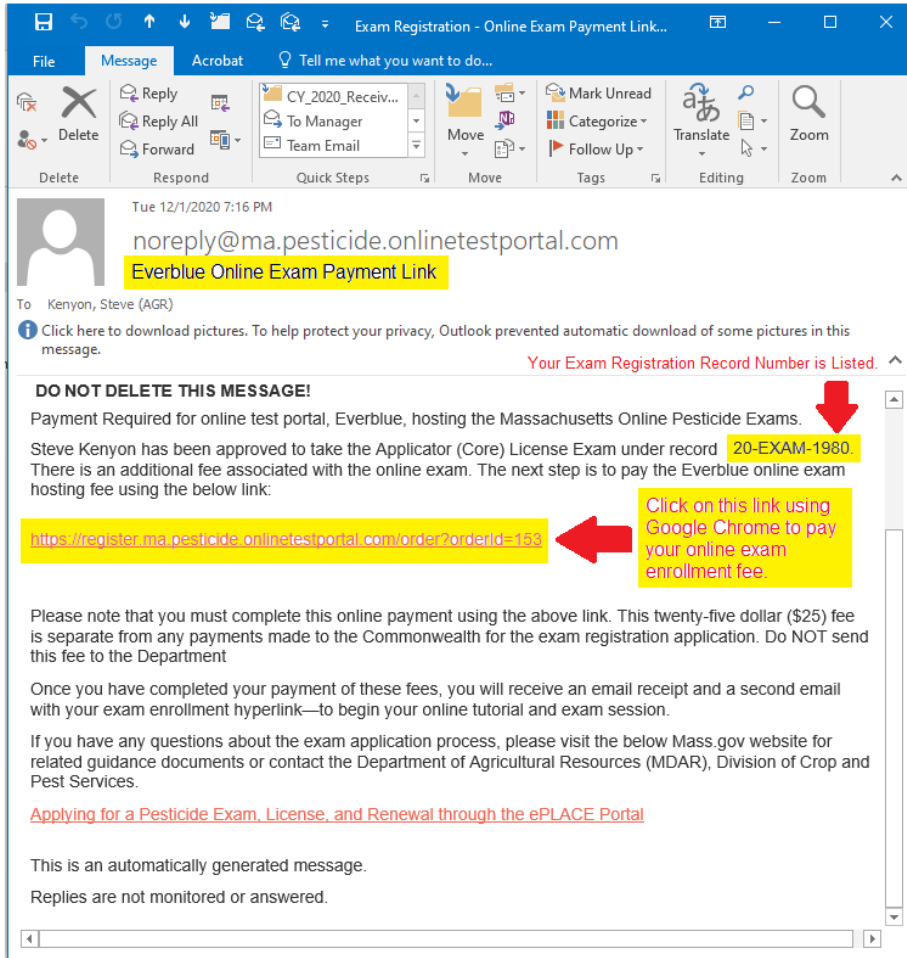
Exam Registration - Online Exam Payment Link...

File Message Acrobat Tell me what you want to do...

Delete Reply Reply All Forward CY_2020_Receiv... To Manager Team Email Move Mark Unread Categorize Follow Up Translate Zoom

Delete Respond Quick Steps Move Tags Editing Zoom

Tue 12/1/2020 7:16 PM

noreply@ma.pesticide.onlinetestportal.com

Everblue Online Exam Payment Link

To Kenyon, Steve (AGR)

Click here to download pictures. To help protect your privacy, Outlook prevented automatic download of some pictures in this message.

Your Exam Registration Record Number is Listed.

DO NOT DELETE THIS MESSAGE!

Payment Required for online test portal, Everblue, hosting the Massachusetts Online Pesticide Exams.

Steve Kenyon has been approved to take the Applicator (Core) License Exam under record 20-EXAM-1980. There is an additional fee associated with the online exam. The next step is to pay the Everblue online exam hosting fee using the below link:

https://register.ma.pesticide.onlinetestportal.com/order?orderId=153

Click on this link using Google Chrome to pay your online exam enrollment fee.

Please note that you must complete this online payment using the above link. This twenty-five dollar ($25) fee is separate from any payments made to the Commonwealth for the exam registration application. Do NOT send this fee to the Department

Once you have completed your payment of these fees, you will receive an email receipt and a second email with your exam enrollment hyperlink—to begin your online tutorial and exam session.

If you have any questions about the exam application process, please visit the below Mass.gov website for related guidance documents or contact the Department of Agricultural Resources (MDAR), Division of Crop and Pest Services.

Applying for a Pesticide Exam, License, and Renewal through the ePLACE Portal

This is an automatically generated message.

Replies are not monitored or answered.